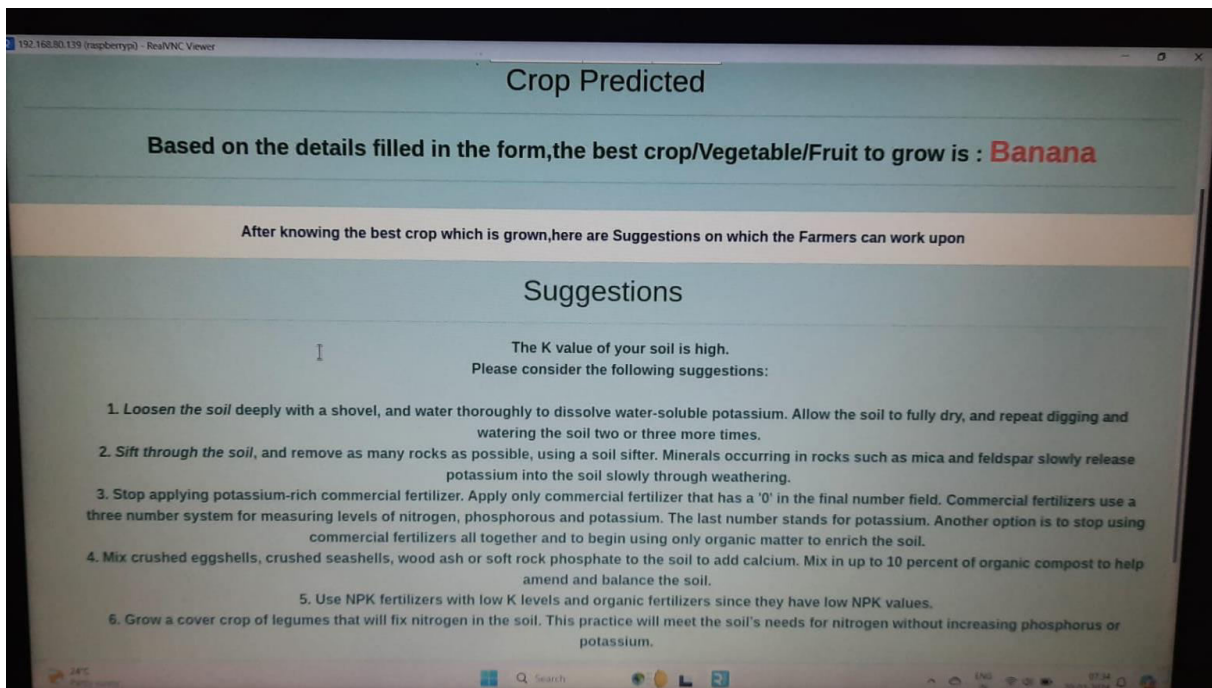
192.168.80.139 (raspberrypi) - RealVNC Viewer

Crop Predicted

Based on the details filled in the form,the best crop/Vegetable/Fruit to grow is : Banana

After knowing the best crop which is grown,here are Suggestions on which the Farmers can work upon

Suggestions

The K value of your soil is high.
Please consider the following suggestions:

1. Loosen the soil deeply with a shovel, and water thoroughly to dissolve water-soluble potassium. Allow the soil to fully dry, and repeat digging and watering the soil two or three more times.
2. Sift through the soil, and remove as many rocks as possible, using a soil sifter. Minerals occurring in rocks such as mica and feldspar slowly release potassium into the soil slowly through weathering.
3. Stop applying potassium-rich commercial fertilizer. Apply only commercial fertilizer that has a '0' in the final number field. Commercial fertilizers use a three number system for measuring levels of nitrogen, phosphorous and potassium. The last number stands for potassium. Another option is to stop using commercial fertilizers all together and to begin using only organic matter to enrich the soil.
4. Mix crushed eggshells, crushed seashells, wood ash or soft rock phosphate to the soil to add calcium. Mix in up to 10 percent of organic compost to help amend and balance the soil.
5. Use NPK fertilizers with low K levels and organic fertilizers since they have low NPK values.
6. Grow a cover crop of legumes that will fix nitrogen in the soil. This practice will meet the soil's needs for nitrogen without increasing phosphorus or potassium.

24°C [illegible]

Search

ENG